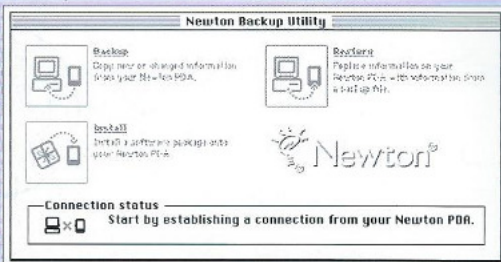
Newton Backup Utility

Backup
Copy new or changed information from your Newton PDA.

Restore
Replace information on your Newton PDA with information from a backup file.

Install
Install a software package onto your Newton PDA.

Newton®

Connection status
Start by establishing a connection from your Newton PDA.